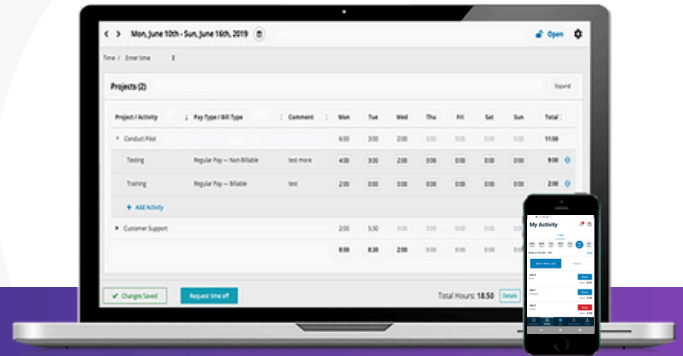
< > Mon, June 10th - Sun, June 16th, 2019

Open

Time / Enter time

Projects (2)

Expand

| Project / Activity | Pay Type / Bill Type | Comment | Mon | Tue | Wed | Thu | Fri | Sat | Sun | Total |
|---|---|---|---|---|---|---|---|---|---|---|
| Conduct Pilot | | | 6:00 | 3:00 | 2:00 | | | | | 11:00 |
| Testing | Regular Pay — Non Billable | test more | 4:00 | 3:00 | 2:00 | | | | | 9:00 |
| Training | Regular Pay — Billable | test | 2:00 | 0:00 | 0:00 | | | | | 2:00 |
| Add Activity | | | | | | | | | | |
| Customer Support | | | 2:00 | 5:30 | 0:00 | | | | | |
| | | | 8:00 | 8:30 | 2:00 | | | | | |

Changes Saved

Request time off

Total Hours: 18:50

Details

My Activity